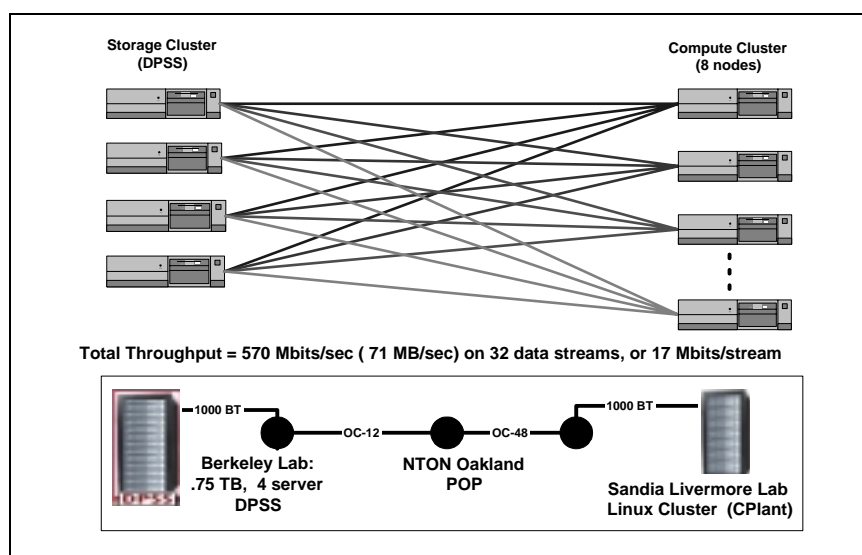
Storage Cluster
(DPSS)

Compute Cluster
(8 nodes)

Total Throughput = 570 Mbits/sec ( 71 MB/sec) on 32 data streams, or 17 Mbits/stream

DPSS

1000 BT

OC-12

OC-48

1000 BT

Berkeley Lab:
.75 TB, 4 server
DPSS

NTON Oakland
POP

Sandia Livermore Lab
Linux Cluster (CPlant)